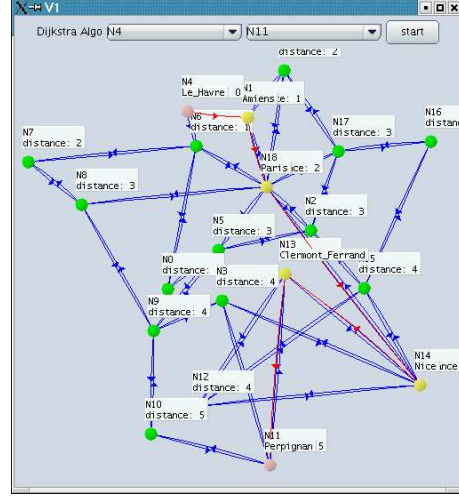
V1

Dijkstra Algo N4 N11 start

distance : 2

N4
Le_Havre 0

N1
Amiens : 1

N6
distance : 1

N17
distance : 3

N16
distanc

N7
distance : 2

N18
Paris : 2

N8
distance : 3

N2
distance : 3

N5
distance : 3

N13
Clermont_Ferrand

5
distance : 4

N0
distance :

N3
distance : 4

N9
distance : 4

N14
Nice : 4

N12
distance : 4

N10
distance : 5

N11
Perpignan 5